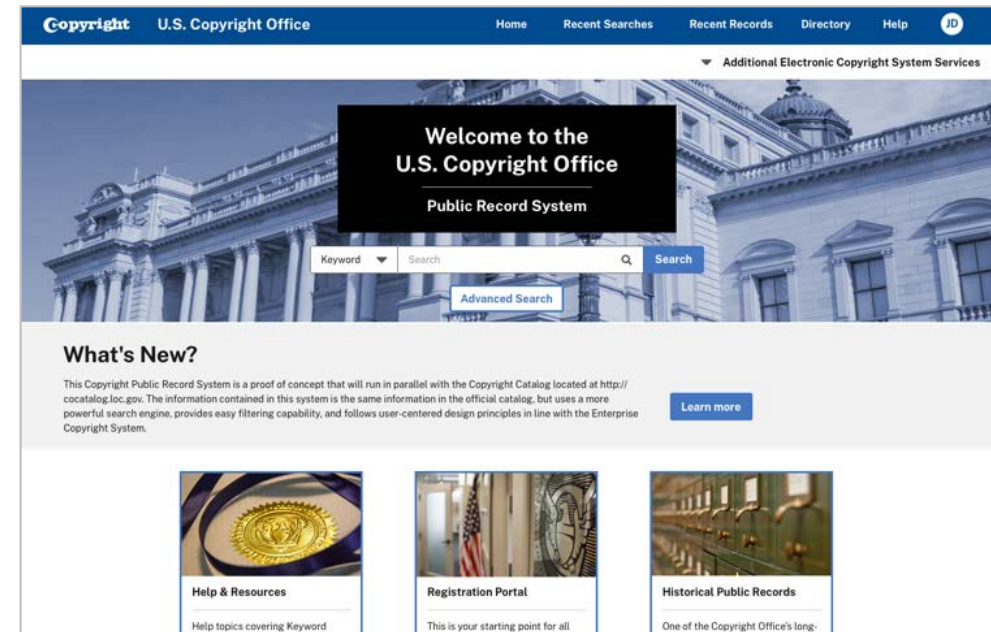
Copyright U.S. Copyright Office

Home Recent Searches Recent Records Directory Help JD

Additional Electronic Copyright System Services

Welcome to the U.S. Copyright Office

Public Record System

Keyword Search Search

Advanced Search

What's New?

This Copyright Public Record System is a proof of concept that will run in parallel with the Copyright Catalog located at http://cocatalog.loc.gov. The information contained in this system is the same information in the official catalog, but uses a more powerful search engine, provides easy filtering capability, and follows user-centered design principles in line with the Enterprise Copyright System.

Learn more

Help & Resources

Help topics covering Keyword

Registration Portal

This is your starting point for all

Historical Public Records

One of the Copyright Office's long-